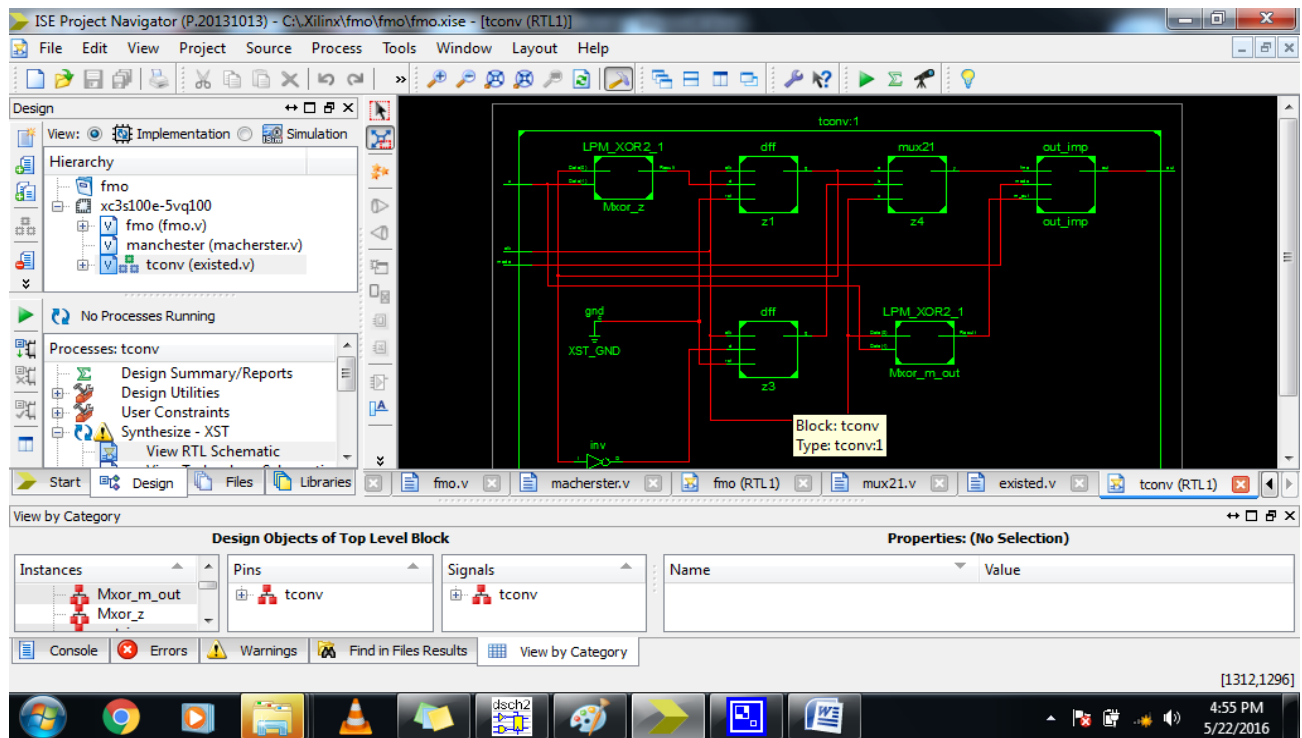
ISE Project Navigator (P.20131013) - C:\Xilinx\fmo\fmo\fmo.xise - [tconv (RTL1)]

File Edit View Project Source Process Tools Window Layout Help

Design

View: Implementation Simulation

Hierarchy

fmo
xc3s100e-5vq100
fmo (fmo.v)
manchester (macherster.v)
tconv (existed.v)

No Processes Running

Processes: tconv

Design Summary/Reports
Design Utilities
User Constraints
Synthesize - XST
View RTL Schematic

tconv:1

LPM_XOR2_1
Mxor_z
dff
z1
mux21
z4
out_imp
out_imp
gnd
XST_GND
dff
z3
LPM_XOR2_1
Mxor_m_out
inv

Block: tconv
Type: tconv:1

Start Design Files Libraries

fmo.v macherster.v fmo (RTL1) mux21.v existed.v tconv (RTL1)

View by Category

Design Objects of Top Level Block

Properties: (No Selection)

Instances
Mxor_m_out
Mxor_z

Pins
tconv

Signals
tconv

Name Value

Console Errors Warnings Find in Files Results View by Category

[1312,1296]

dsch2

4:55 PM
5/22/2016